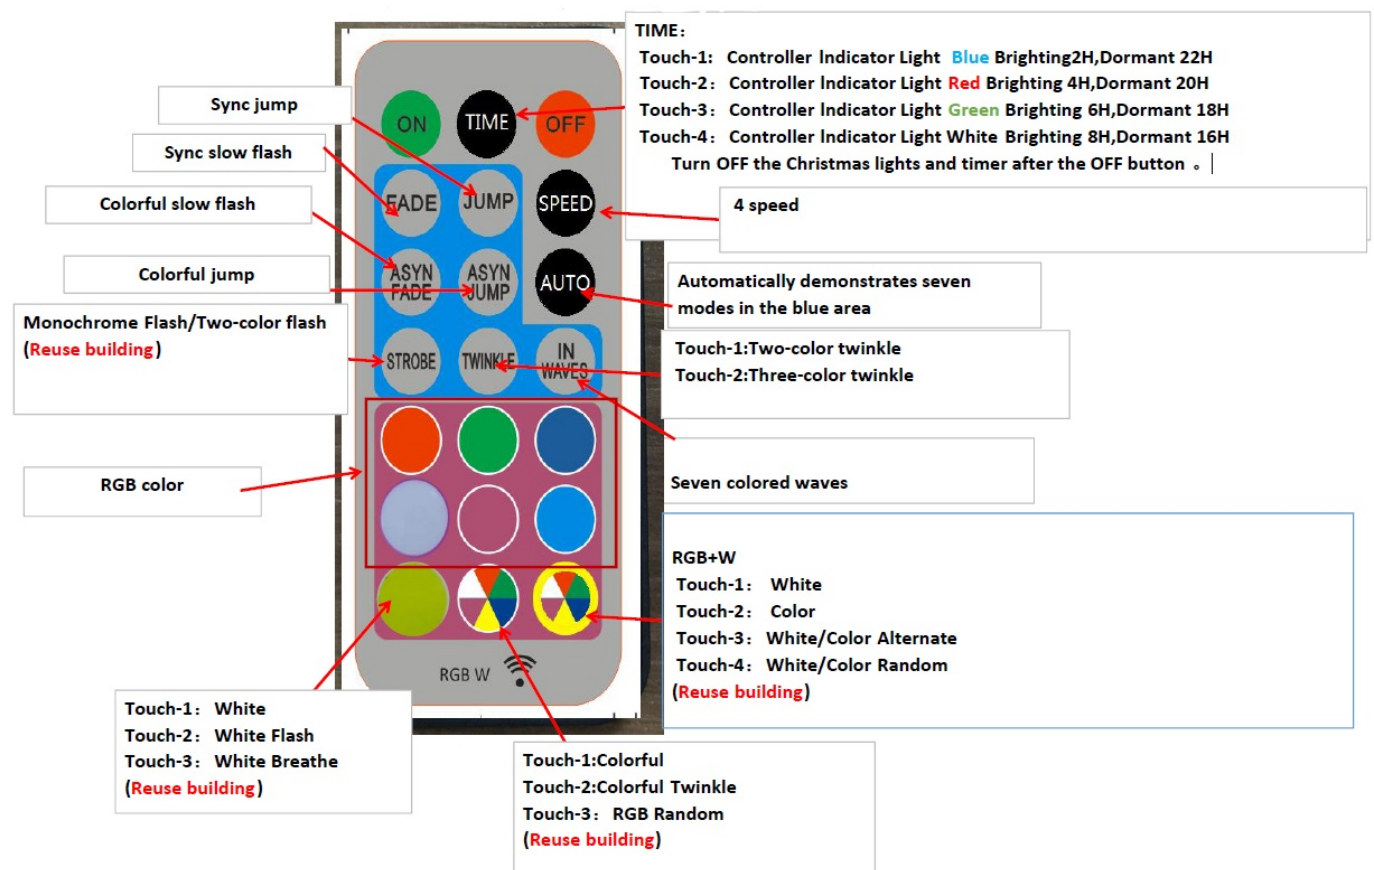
TIME：
Touch-1: Controller Indicator Light Blue Brighting2H,Dormant 22H
Touch-2：Controller Indicator Light Red Brighting 4H,Dormant 20H
Touch-3：Controller Indicator Light Green Brighting 6H,Dormant 18H
Touch-4：Controller Indicator Light White Brighting 8H,Dormant 16H
Turn OFF the Christmas lights and timer after the OFF button 。

Sync jump

Sync slow flash

Colorful slow flash

Colorful jump

Monochrome Flash/Two-color flash (Reuse building)

RGB color

ON TIME OFF

FADE JUMP SPEED

ASYN FADE ASYN JUMP AUTO

STROBE TWINKLE IN WAVES

RGB W

4 speed

Automatically demonstrates seven modes in the blue area

Touch-1:Two-color twinkle
Touch-2:Three-color twinkle

Seven colored waves

RGB+W
Touch-1： White
Touch-2： Color
Touch-3： White/Color Alternate
Touch-4： White/Color Random
(Reuse building)

Touch-1： White
Touch-2： White Flash
Touch-3： White Breathe
(Reuse building)

Touch-1:Colorful
Touch-2:Colorful Twinkle
Touch-3： RGB Random
(Reuse building)